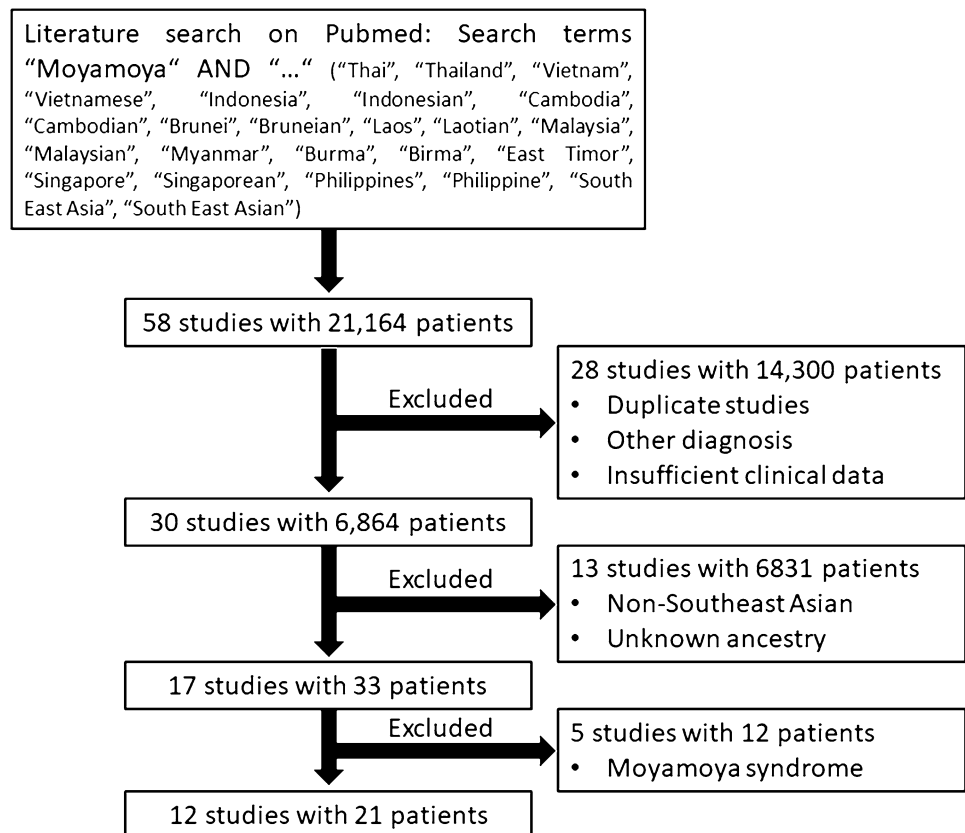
Literature search on Pubmed: Search terms "Moyamoya" AND "…" ("Thai", "Thailand", "Vietnam", "Vietnamese", "Indonesia", "Indonesian", "Cambodia", "Cambodian", "Brunei", "Bruneian", "Laos", "Laotian", "Malaysia", "Malaysian", "Myanmar", "Burma", "Birma", "East Timor", "Singapore", "Singaporean", "Philippines", "Philippine", "South East Asia", "South East Asian")

58 studies with 21,164 patients

Excluded

28 studies with 14,300 patients
• Duplicate studies
• Other diagnosis
• Insufficient clinical data

30 studies with 6,864 patients

Excluded

13 studies with 6831 patients
• Non-Southeast Asian
• Unknown ancestry

17 studies with 33 patients

Excluded

5 studies with 12 patients
• Moyamoya syndrome

12 studies with 21 patients